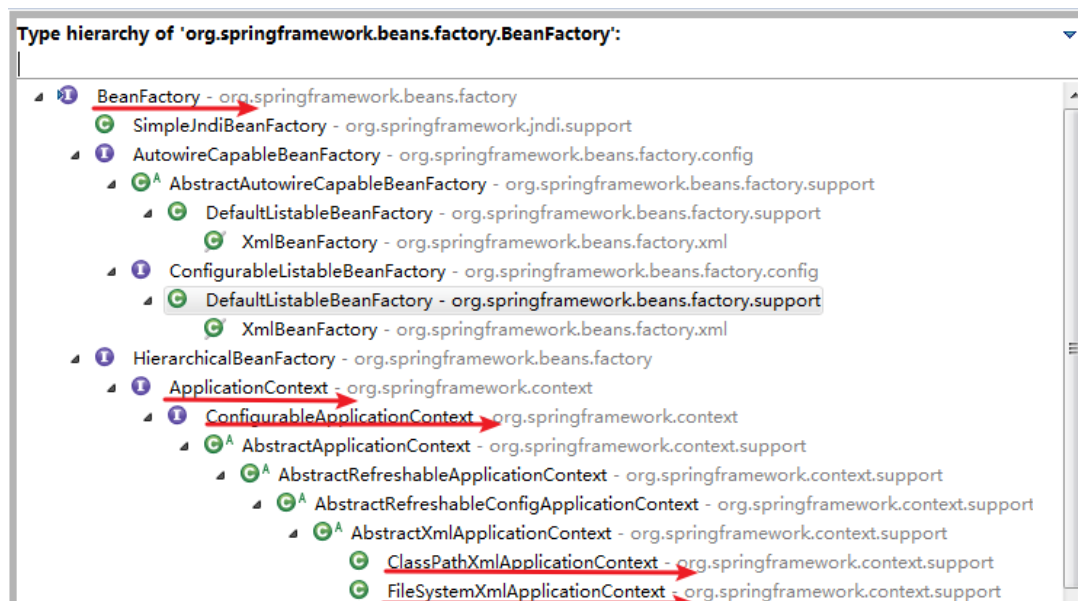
Type hierarchy of 'org.springframework.beans.factory.BeanFactory':

BeanFactory - org.springframework.beans.factory
SimpleJndiBeanFactory - org.springframework.jndi.support
AutowireCapableBeanFactory - org.springframework.beans.factory.config
AbstractAutowireCapableBeanFactory - org.springframework.beans.factory.support
DefaultListableBeanFactory - org.springframework.beans.factory.support
XmlBeanFactory - org.springframework.beans.factory.xml
ConfigurableListableBeanFactory - org.springframework.beans.factory.config
DefaultListableBeanFactory - org.springframework.beans.factory.support
XmlBeanFactory - org.springframework.beans.factory.xml
HierarchicalBeanFactory - org.springframework.beans.factory
ApplicationContext - org.springframework.context
ConfigurableApplicationContext - org.springframework.context
AbstractApplicationContext - org.springframework.context.support
AbstractRefreshableApplicationContext - org.springframework.context.support
AbstractRefreshableConfigApplicationContext - org.springframework.context.support
AbstractXmlApplicationContext - org.springframework.context.support
ClassPathXmlApplicationContext - org.springframework.context.support
FileSystemXmlApplicationContext - org.springframework.context.support